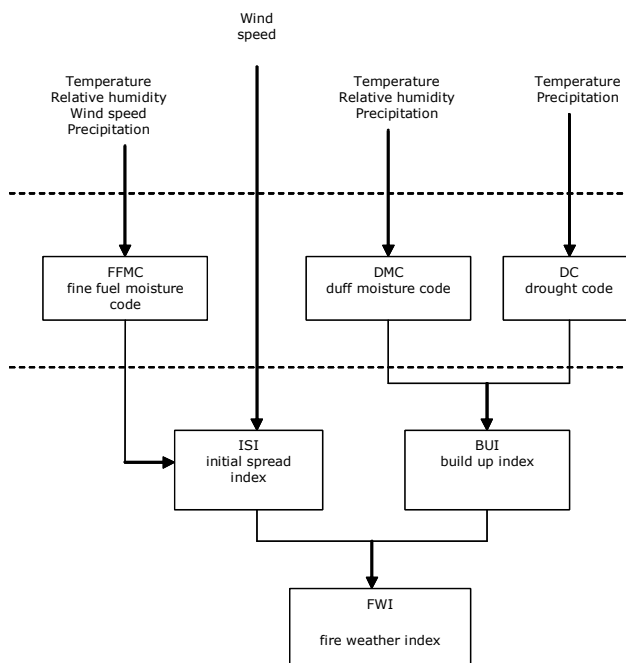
Wind speed

Temperature
Relative humidity
Wind speed
Precipitation

Temperature
Relative humidity
Precipitation

Temperature
Precipitation

FFMC
fine fuel moisture code

DMC
duff moisture code

DC
drought code

ISI
initial spread index

BUI
build up index

FWI

fire weather index